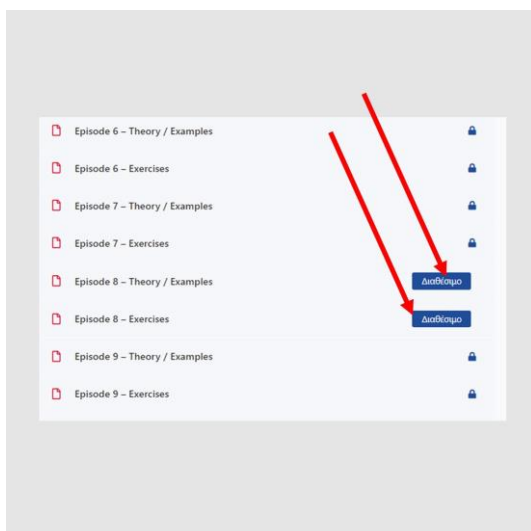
Episode 6 – Theory / Examples

Episode 6 – Exercises

Episode 7 – Theory / Examples

Episode 7 – Exercises

Episode 8 – Theory / Examples Διαθέσιμο

Episode 8 – Exercises Διαθέσιμο

Episode 9 – Theory / Examples

Episode 9 – Exercises